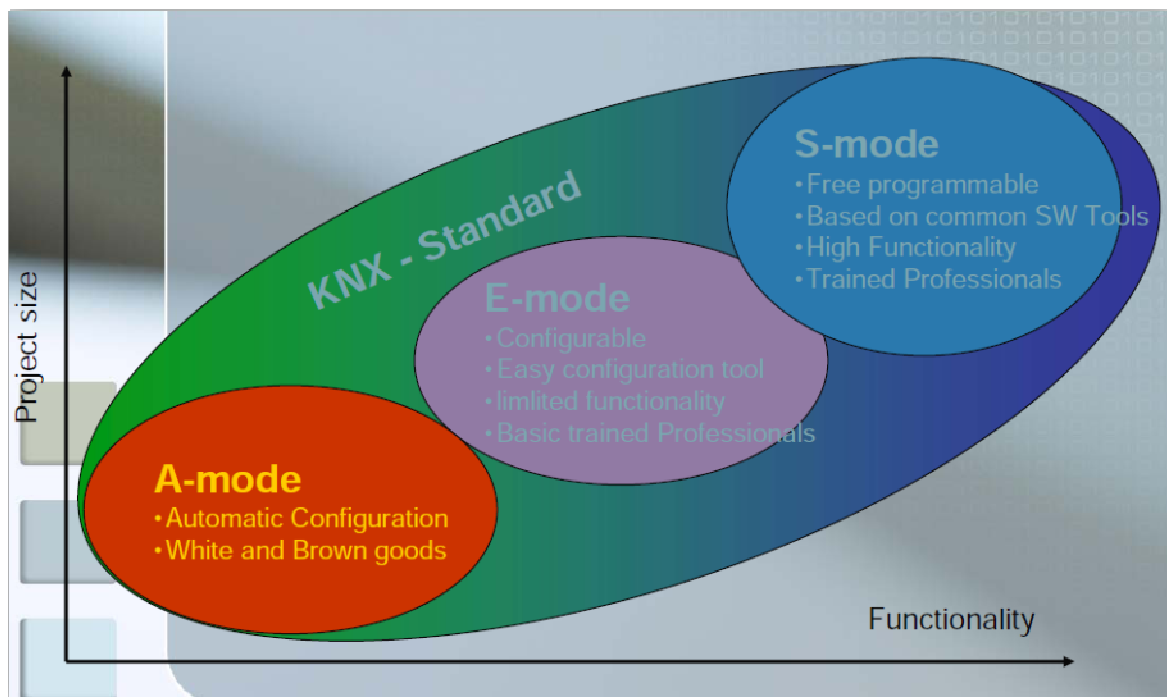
Project size

KNX - Standard

S-mode
• Free programmable
• Based on common SW Tools
• High Functionality
• Trained Professionals

E-mode
• Configurable
• Easy configuration tool
• limlited functionality
• Basic trained Professionals

A-mode
• Automatic Configuration
• White and Brown goods

Functionality